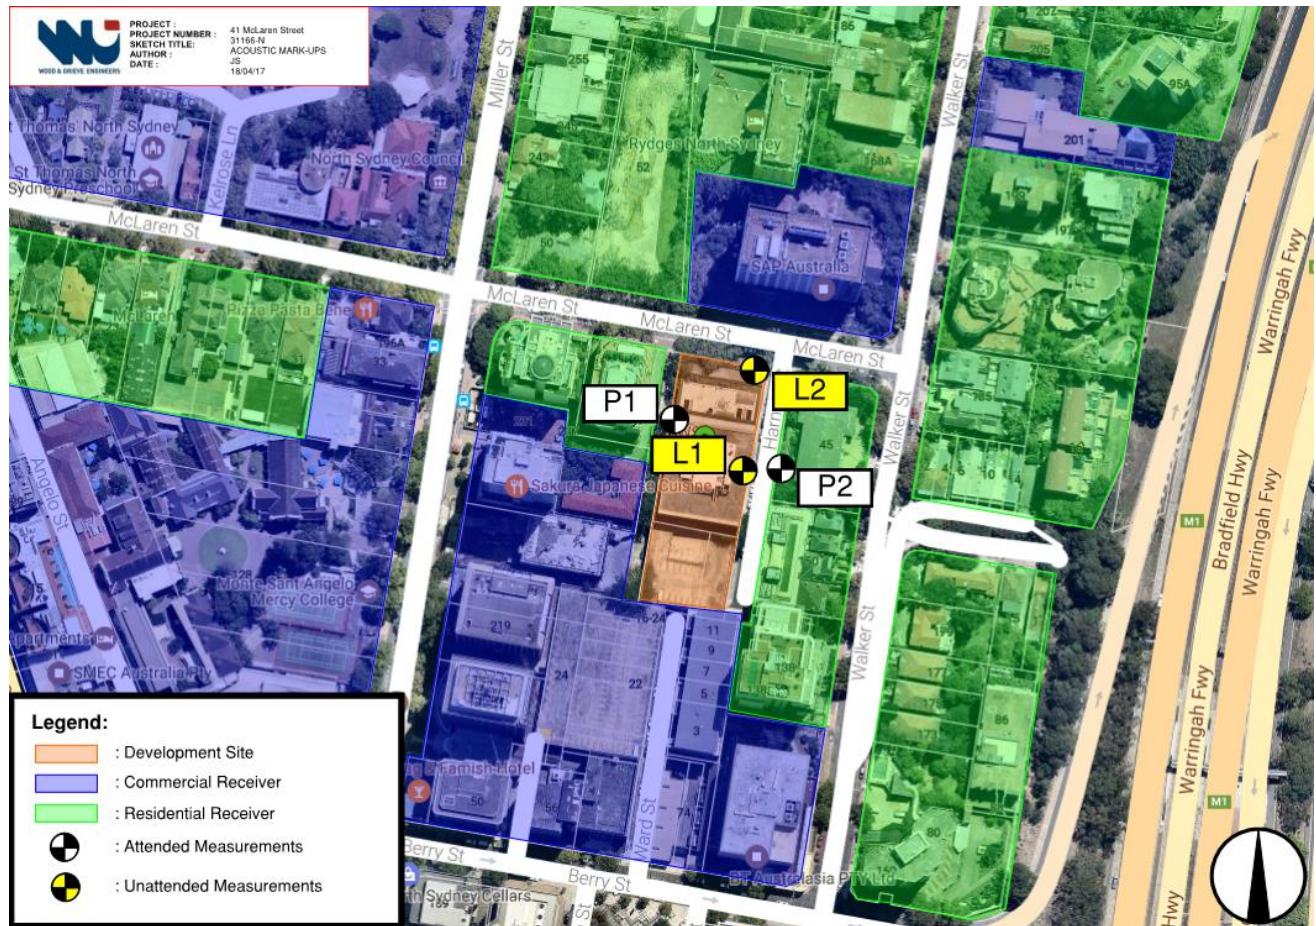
WOOD & GRIEVE ENGINEERS

PROJECT : 41 McLaren Street
PROJECT NUMBER : 31166-N
SKETCH TITLE: ACOUSTIC MARK-UPS
AUTHOR : JS
DATE : 18/04/17

St Thomas' North Sydney
St Thomas' North Sydney Preschool
North Sydney Council
Kelrose Ln
Miller St
McLaren St
McLaren St
McLaren St
McLaren St
Rydges North Sydney
SAP Australia
Pizza Pasta Bene
Walker St
Walker St
Walker St
Warringah Fwy
Warringah Fwy
Warringah Fwy
Bradfield Hwy
Hwy
M1
M1
Angelo St
Sakura Japanese Cuisine
Monte Sant'Angelo Mercy College
Apartments
SMEC Australia Pty
Harnett St
Ward St
Berry St
Berry St
BT Australasia PTY Ltd
North Sydney Cellars
The Tramsheds Hotel
255
52
243
50
168A
86
207
205
95A
201
197
185
45
10
5
138
199
177
175
173
86
80
221
219
24
22
16-24
11
9
7
5
3
50
56
74
128

P1
P2
L1
L2

Legend:
: Development Site
: Commercial Receiver
: Residential Receiver
: Attended Measurements
: Unattended Measurements